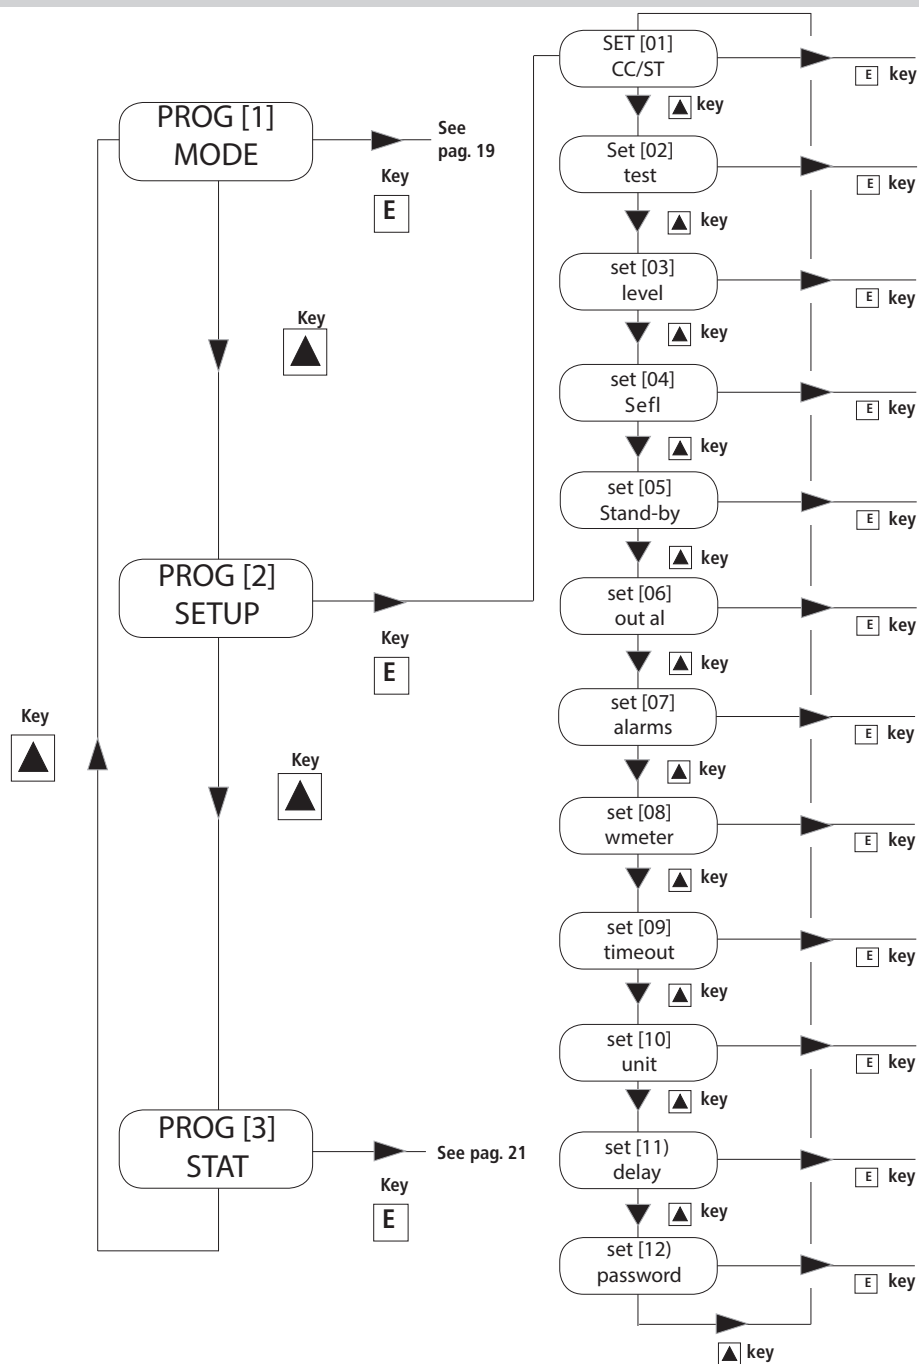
PROG [1]
MODE

See pag. 19

Key
E

Key
▲

PROG [2]
SETUP

Key
E

Key
▲

Key
▲

PROG [3]
STAT

See pag. 21

Key
E

SET [01]
CC/ST

E key

▲ key

Set [02]
test

E key

▲ key

set [03]
level

E key

▲ key

set [04]
Sefl

E key

▲ key

set [05]
Stand-by

E key

▲ key

set [06]
out al

E key

▲ key

set [07]
alarms

E key

▲ key

set [08]
wmeter

E key

▲ key

set [09]
timeout

E key

▲ key

set [10]
unit

E key

▲ key

set [11)
delay

E key

▲ key

set [12)
password

E key

▲ key